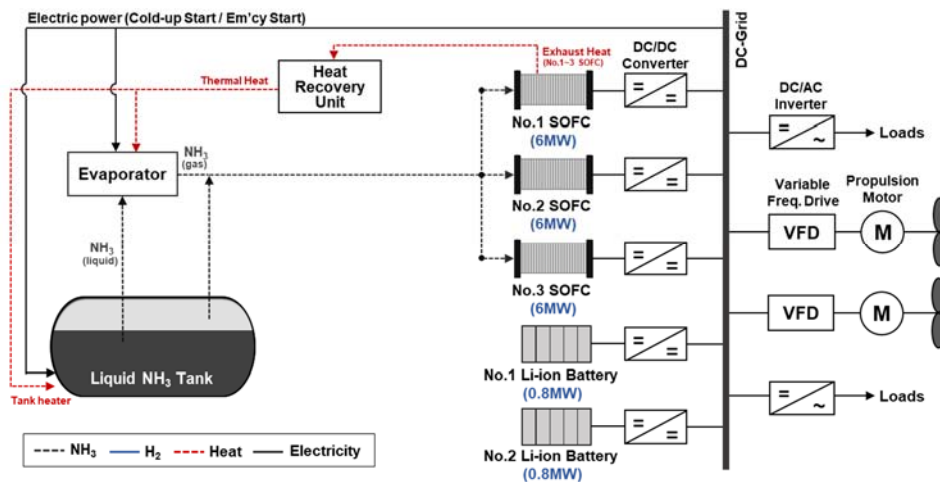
Electric power (Cold-up Start / Em'cy Start)

DC-Grid

Exhaust Heat (No.1~3 SOFC)

DC/DC Converter

Thermal Heat

Heat Recovery Unit

DC/AC Inverter

Loads

No.1 SOFC (6MW)

$NH_3$ (gas)

Evaporator

Variable Freq. Drive

Propulsion Motor

No.2 SOFC (6MW)

VFD

M

$NH_3$ (liquid)

No.3 SOFC (6MW)

VFD

M

Liquid $NH_3$ Tank

No.1 Li-ion Battery (0.8MW)

Tank heater

Loads

$NH_3$

$H_2$

Heat

Electricity

No.2 Li-ion Battery (0.8MW)

=

=

~